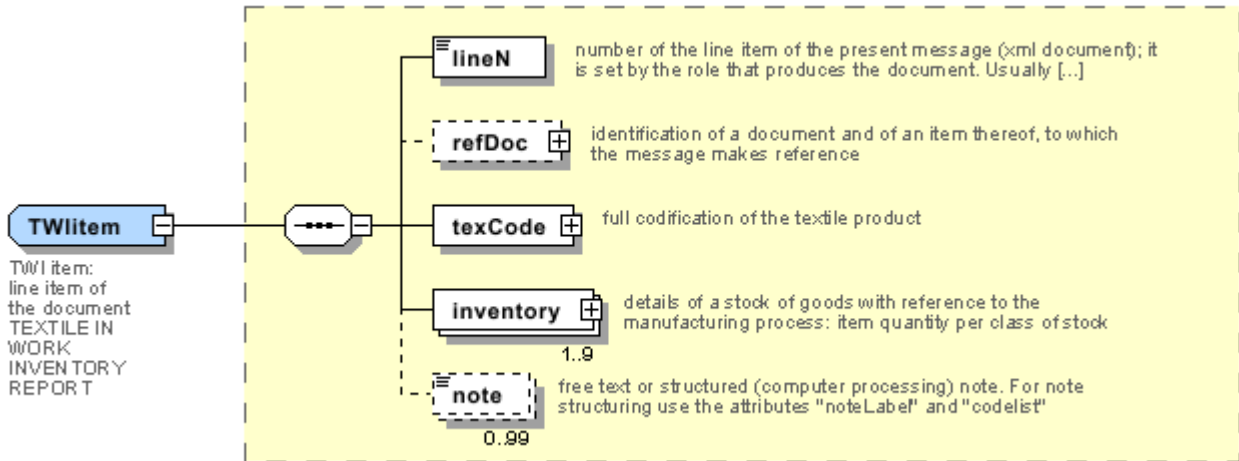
TWIitem

TWI item: line item of the document TEXTILE IN WORK INVENTORY REPORT

lineN

number of the line item of the present message (xml document); it is set by the role that produces the document. Usually [...]

refDoc

identification of a document and of an item thereof, to which the message makes reference

texCode

full codification of the textile product

inventory

details of a stock of goods with reference to the manufacturing process: item quantity per class of stock

1..9

note

free text or structured (computer processing) note. For note structuring use the attributes "noteLabel" and "codelist"

0..99